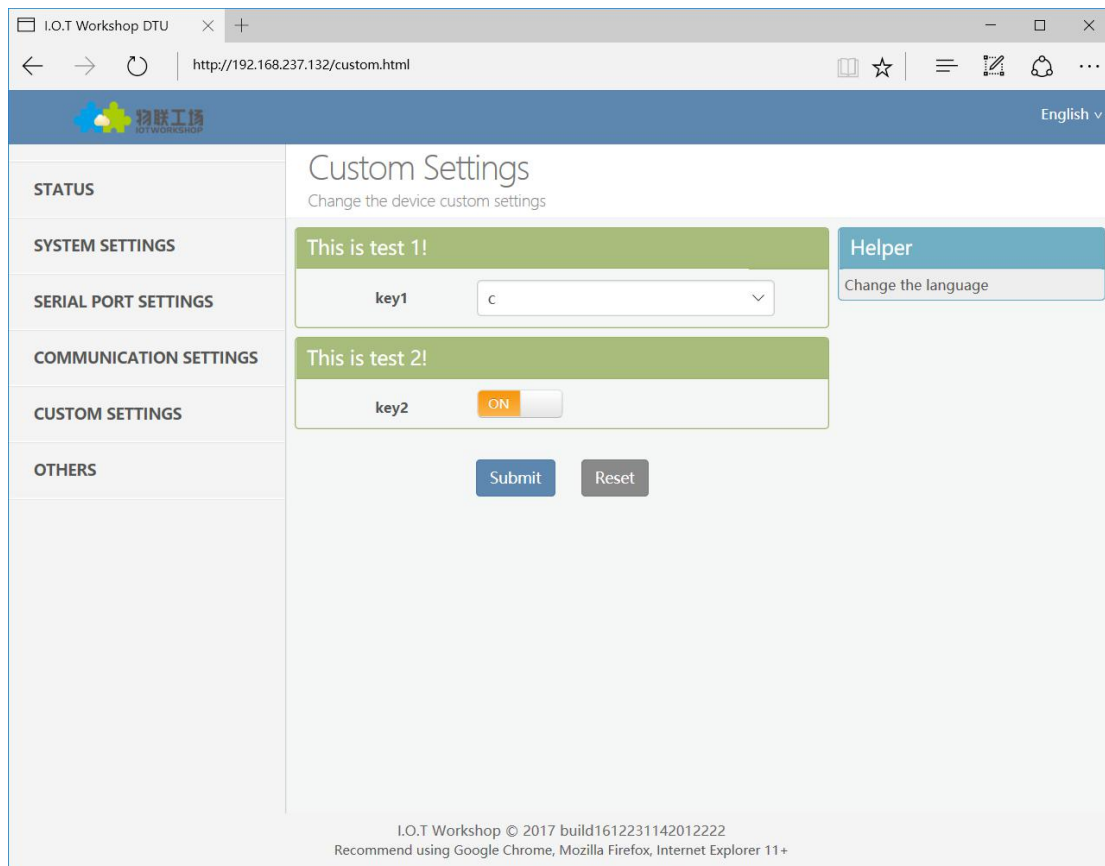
I.O.T Workshop DTU

http://192.168.237.132/custom.html

物联工场
IOTWORKSHOP

English

STATUS

SYSTEM SETTINGS

SERIAL PORT SETTINGS

COMMUNICATION SETTINGS

CUSTOM SETTINGS

OTHERS

Custom Settings

Change the device custom settings

This is test 1!

key1 c

This is test 2!

key2 ON

Submit Reset

Helper

Change the language

I.O.T Workshop © 2017 build1612231142012222

Recommend using Google Chrome, Mozilla Firefox, Internet Explorer 11+